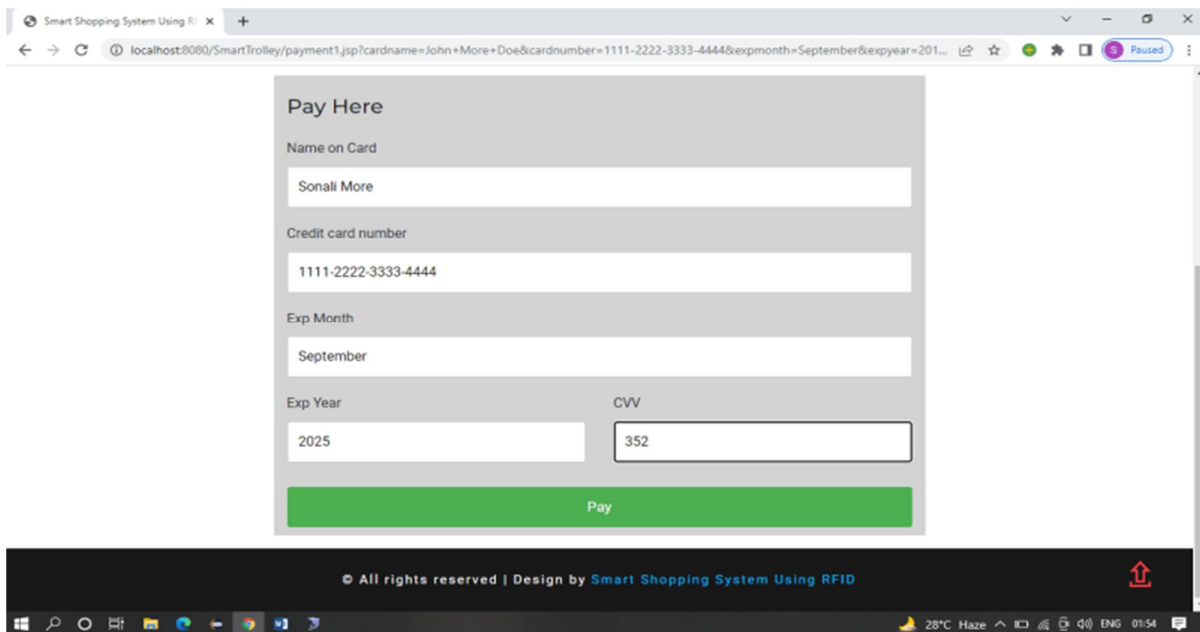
Smart Shopping System Using R

localhost:8080/SmartTrolley/payment1.jsp?cardname=John+More+Doe&cardnumber=1111-2222-3333-4444&expmonth=September&expyear=201...

S Paused

Pay Here

Name on Card

Sonali More

Credit card number

1111-2222-3333-4444

Exp Month

September

Exp Year

2025

CVV

352

Pay

© All rights reserved | Design by Smart Shopping System Using RFID

28°C Haze ENG 01:54